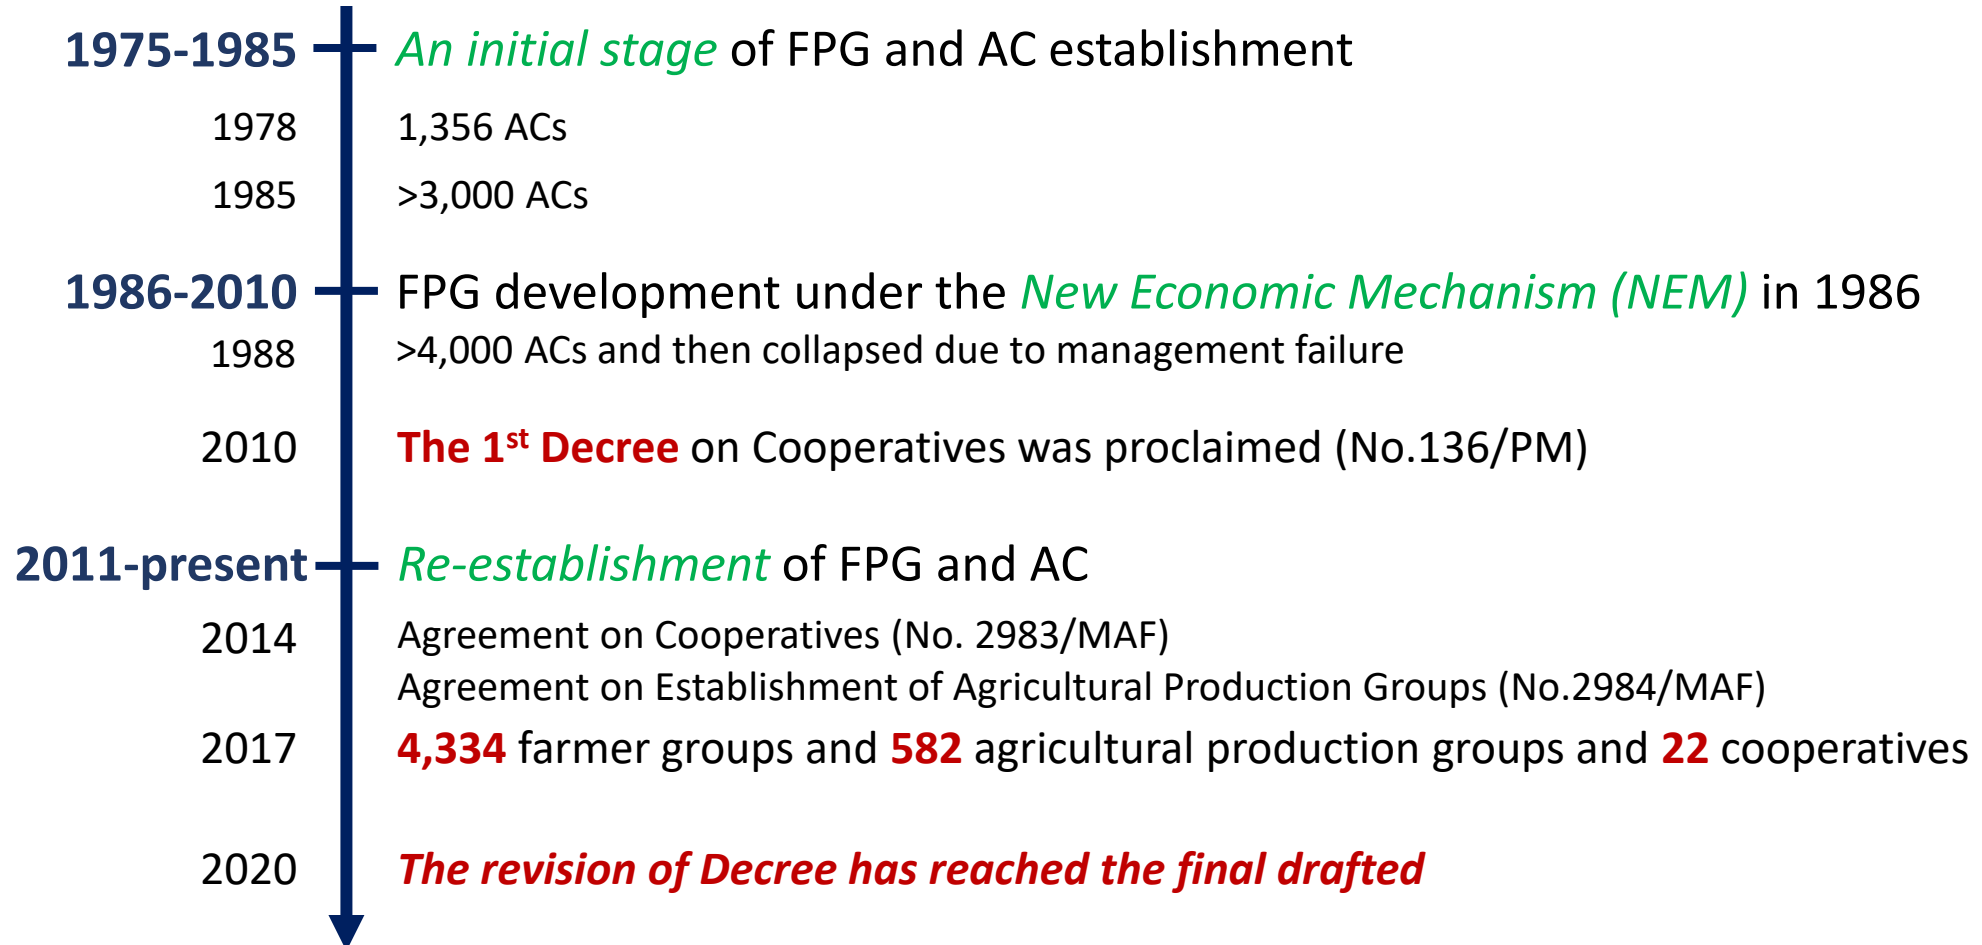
1975-1985 An initial stage of FPG and AC establishment

1978 1,356 ACs

1985 >3,000 ACs

1986-2010 FPG development under the New Economic Mechanism (NEM) in 1986

1988 >4,000 ACs and then collapsed due to management failure

2010 The 1$^{st}$ Decree on Cooperatives was proclaimed (No.136/PM)

2011-present Re-establishment of FPG and AC

2014 Agreement on Cooperatives (No. 2983/MAF)
Agreement on Establishment of Agricultural Production Groups (No.2984/MAF)

2017 4,334 farmer groups and 582 agricultural production groups and 22 cooperatives

2020 The revision of Decree has reached the final drafted